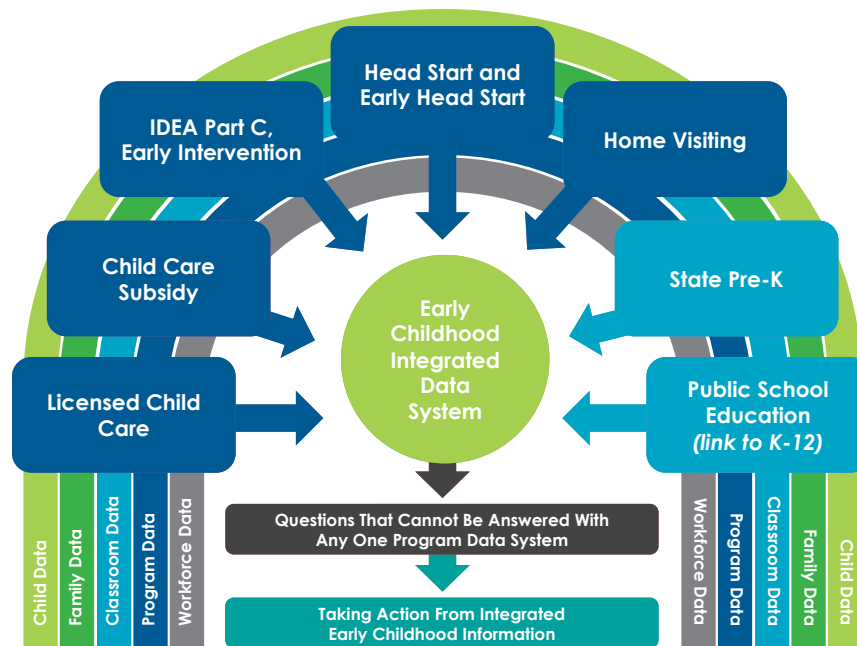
Head Start and Early Head Start

IDEA Part C, Early Intervention

Home Visiting

Child Care Subsidy

State Pre-K

Early Childhood Integrated Data System

Licensed Child Care

Public School Education *(link to K-12)*

Child Data

Family Data

Classroom Data

Program Data

Workforce Data

Questions That Cannot Be Answered With Any One Program Data System

Taking Action From Integrated Early Childhood Information

Workforce Data

Program Data

Classroom Data

Family Data

Child Data